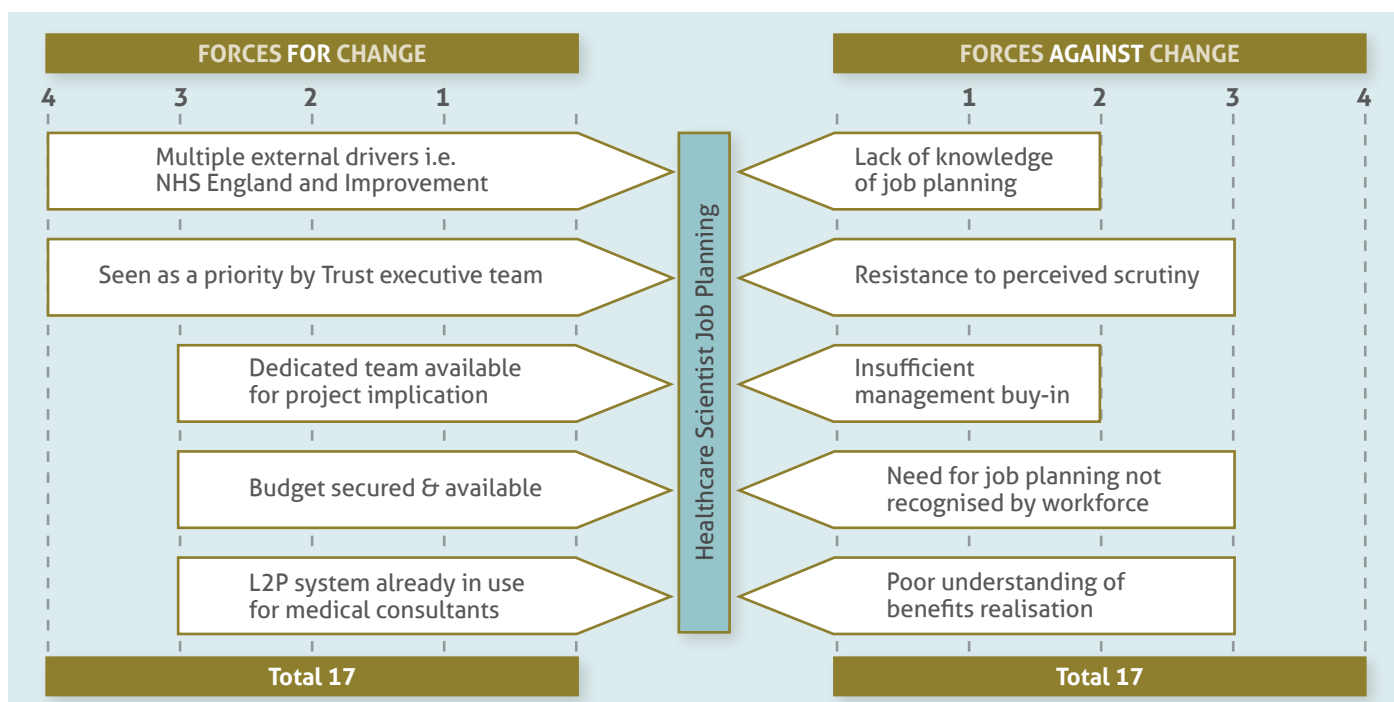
FORCES FOR CHANGE

4 3 2 1

Multiple external drivers i.e. NHS England and Improvement

Seen as a priority by Trust executive team

Dedicated team available for project implication

Budget secured & available

L2P system already in use for medical consultants

Total 17

Healthcare Scientist Job Planning

FORCES AGAINST CHANGE

1 2 3 4

Lack of knowledge of job planning

Resistance to perceived scrutiny

Insufficient management buy-in

Need for job planning not recognised by workforce

Poor understanding of benefits realisation

Total 17